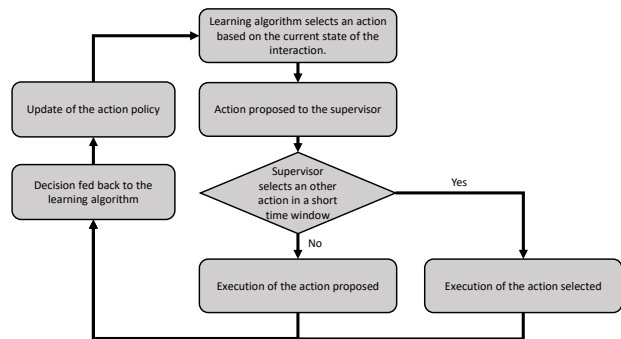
Learning algorithm selects an action based on the current state of the interaction.

Action proposed to the supervisor

Supervisor selects an other action in a short time window

Yes

No

Execution of the action proposed

Execution of the action selected

Decision fed back to the learning algorithm

Update of the action policy